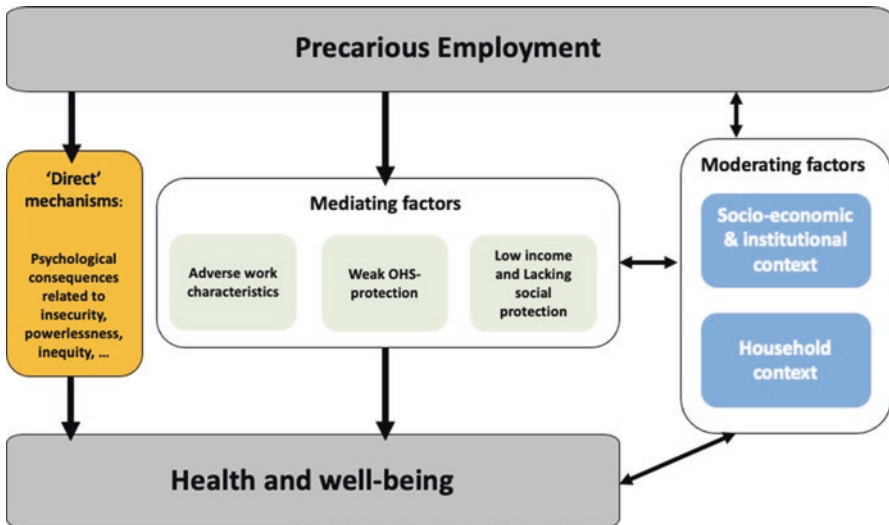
Precarious Employment

'Direct' mechanisms:

Psychological consequences related to insecurity, powerlessness, inequity, ...

Mediating factors

Adverse work characteristics

Weak OHS-protection

Low income and Lacking social protection

Moderating factors

Socio-economic & institutional context

Household context

Health and well-being